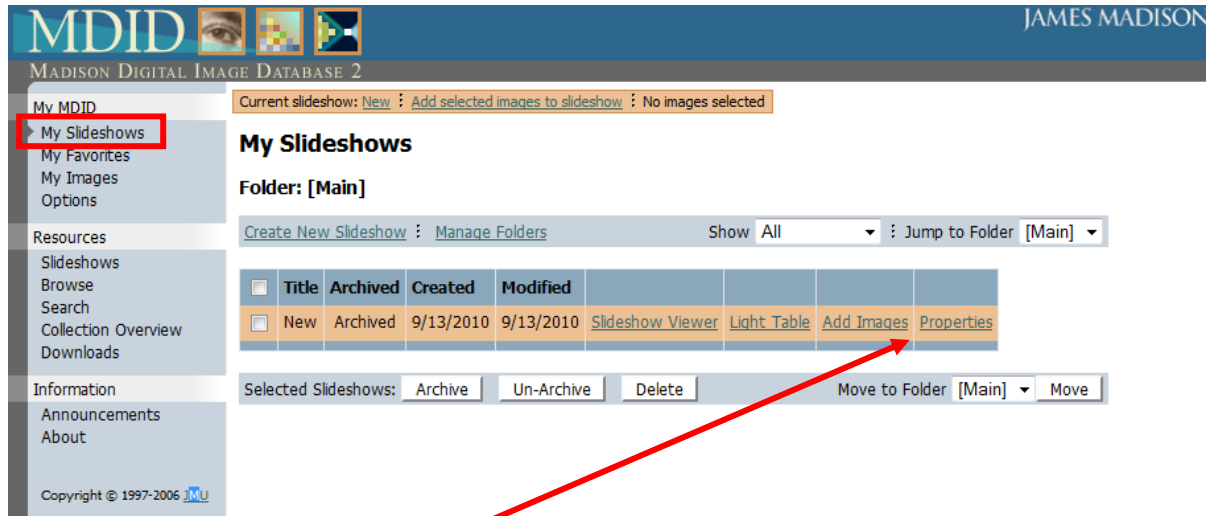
MDID

JAMES MADISON

Madison Digital Image Database 2

My MDID
My Slideshows
My Favorites
My Images
Options

Resources
Slideshows
Browse
Search
Collection Overview
Downloads

Information
Announcements
About

Copyright © 1997-2006 JMU

Current slideshow: New ⋮ Add selected images to slideshow ⋮ No images selected

My Slideshows

Folder: [Main]

Create New Slideshow ⋮ Manage Folders

Show All ⋮ Jump to Folder [Main]

| | Title | Archived | Created | Modified | | | | |
|---|---|---|---|---|---|---|---|---|
| | New | Archived | 9/13/2010 | 9/13/2010 | Slideshow Viewer | Light Table | Add Images | Properties |

Selected Slideshows: Archive Un-Archive Delete

Move to Folder [Main] Move